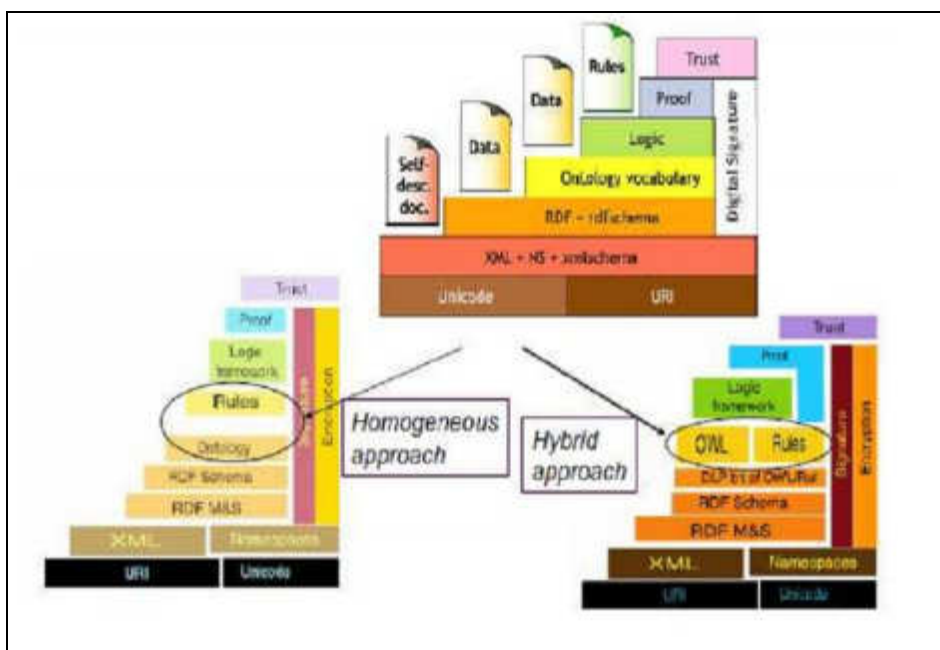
Trust
Rules
Data
Proof
Data
Logic
Self-desc. doc.
Ontology vocabulary
Digital Signature
RDF + rdfSchema
XML + NS + xmlschema
Unicode
URI

Trust
Proof
Logic framework
Rules
Ontology
RDF Schema
RDF M&S
XML
Namespaces
URI
Unicode
Signature
Encryption

Homogeneous approach

Hybrid approach

Trust
Proof
Logic framework
OWL
Rules
DLP bit of OWL/Rul
RDF Schema
RDF M&S
XML
Namespaces
URI
Unicode
Signature
Encryption